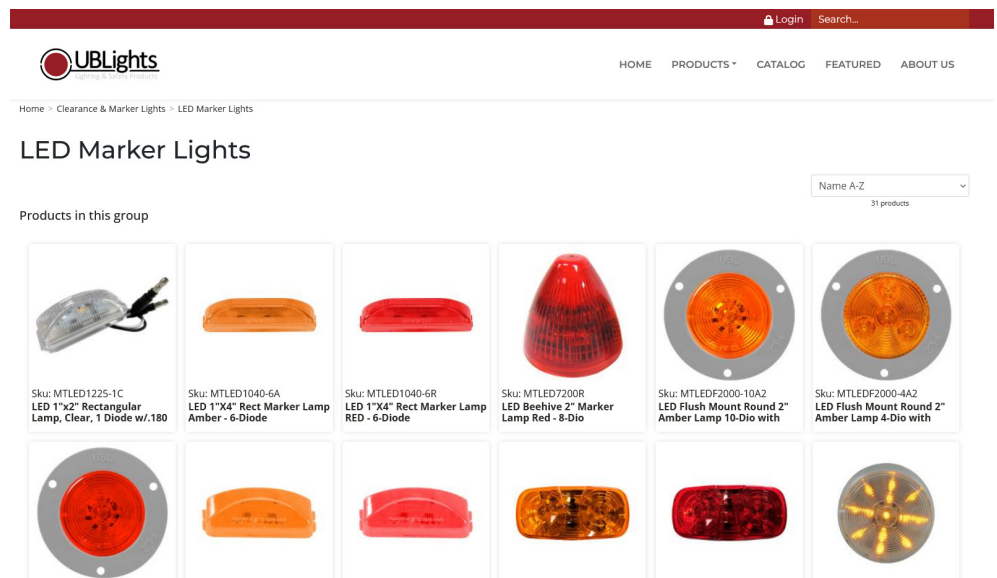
Login Search...

UBLights
Lighting & Safety Products

HOME PRODUCTS CATALOG FEATURED ABOUT US

Home > Clearance & Marker Lights > LED Marker Lights

LED Marker Lights

Name A-Z
31 products

Products in this group

Sku: MTLED1225-1C
LED 1"x2" Rectangular Lamp, Clear, 1 Diode w/.180

Sku: MTLED1040-6A
LED 1"X4" Rect Marker Lamp Amber - 6-Diode

Sku: MTLED1040-6R
LED 1"X4" Rect Marker Lamp RED - 6-Diode

Sku: MTLED7200R
LED Beehive 2" Marker Lamp Red - 8-Dio

Sku: MTLEDF2000-10A2
LED Flush Mount Round 2" Amber Lamp 10-Dio with

Sku: MTLEDF2000-4A2
LED Flush Mount Round 2" Amber Lamp 4-Dio with